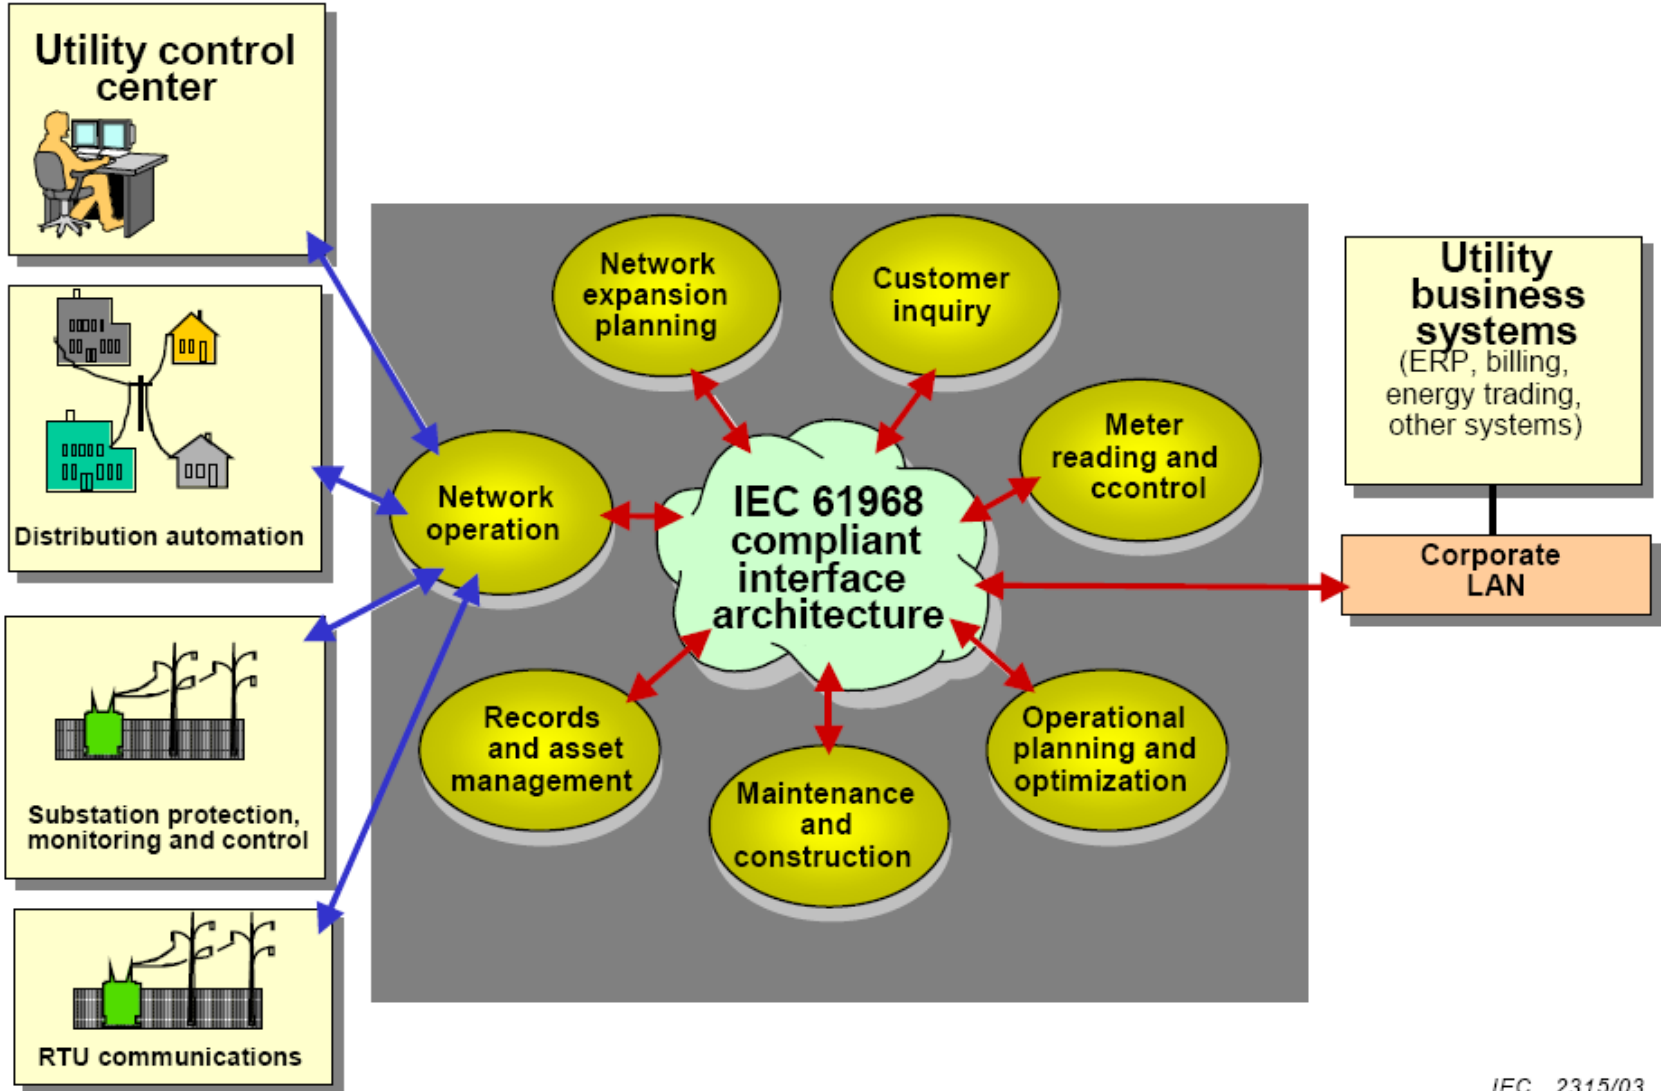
Utility control center

Distribution automation

Substation protection, monitoring and control

RTU communications

Network expansion planning

Customer inquiry

Meter reading and ccontrol

Network operation

IEC 61968 compliant interface architecture

Records and asset management

Maintenance and construction

Operational planning and optimization

Utility business systems (ERP, billing, energy trading, other systems)

Corporate LAN

IEC 2315/03